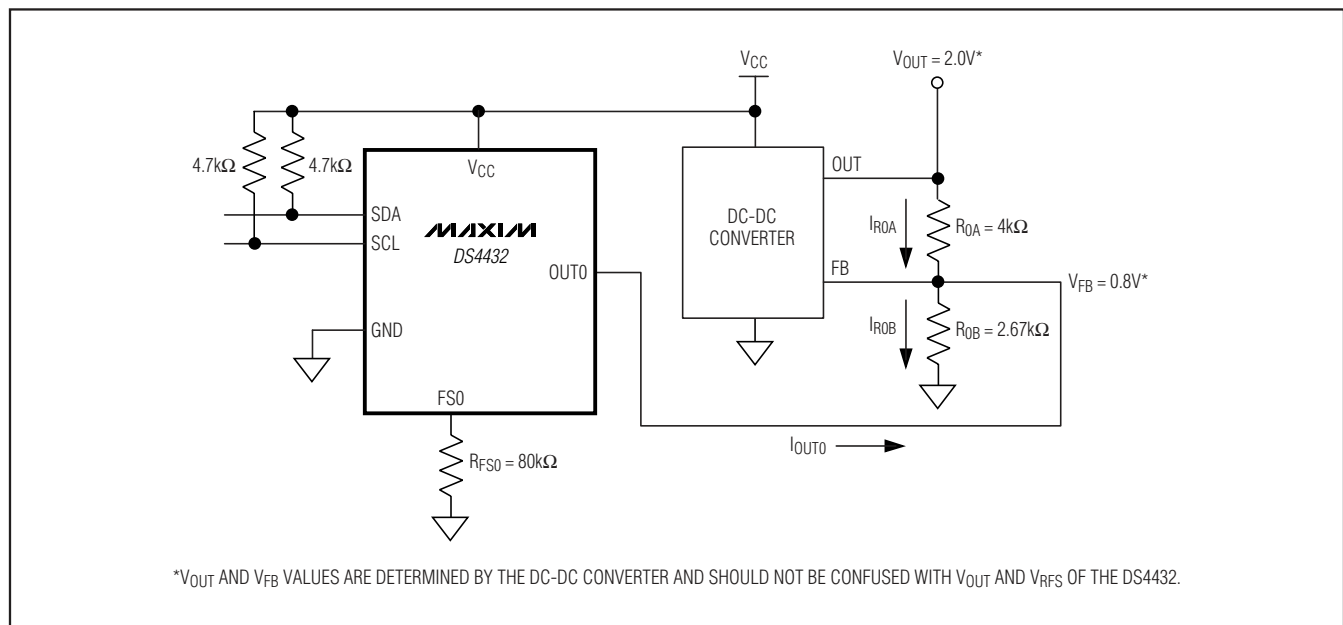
$V_{CC}$

$V_{OUT} = 2.0V$*

4.7kΩ

4.7kΩ

$V_{CC}$

SDA

SCL

MAXIM

DS4432

OUT0

GND

FS0

$R_{FS0} = 80k\Omega$

DC-DC CONVERTER

OUT

FB

$I_{R0A}$

$R_{0A} = 4k\Omega$

$V_{FB} = 0.8V$*

$I_{R0B}$

$R_{0B} = 2.67k\Omega$

$I_{OUT0}$

*$V_{OUT}$ AND $V_{FB}$ VALUES ARE DETERMINED BY THE DC-DC CONVERTER AND SHOULD NOT BE CONFUSED WITH $V_{OUT}$ AND $V_{RFS}$ OF THE DS4432.